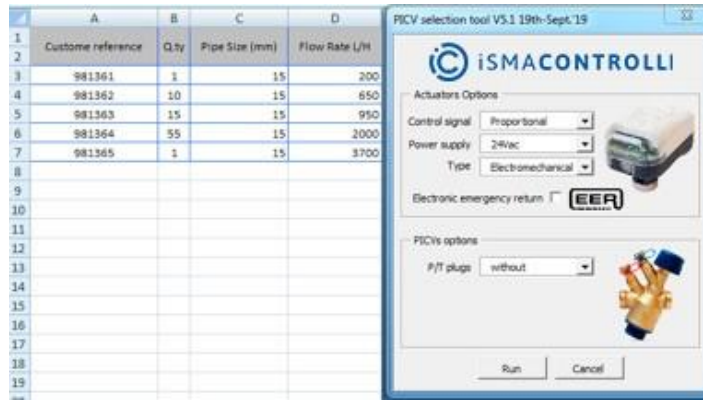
|  | A | B | C | D |
|---|---|---|---|---|
| 1 2 | Custome reference | Q.ty | Pipe Size (mm) | Flow Rate L/H |
| 3 | 981361 | 1 | 15 | 200 |
| 4 | 981362 | 10 | 15 | 650 |
| 5 | 981363 | 15 | 15 | 950 |
| 6 | 981364 | 55 | 15 | 2000 |
| 7 | 981365 | 1 | 15 | 3700 |
| 8 |  |  |  |  |
| 9 |  |  |  |  |
| 10 |  |  |  |  |
| 11 |  |  |  |  |
| 12 |  |  |  |  |
| 13 |  |  |  |  |
| 14 |  |  |  |  |
| 15 |  |  |  |  |
| 16 |  |  |  |  |
| 17 |  |  |  |  |
| 18 |  |  |  |  |
| 19 |  |  |  |  |

PICV selection tool V5.1 19th-Sept.'19

iSMACONTROLLI

Actuators Options

Control signal Proportional

Power supply 24Vac

Type Electromechanical

Electronic emergency return EER

PICVs options

P/T plugs without

Run Cancel